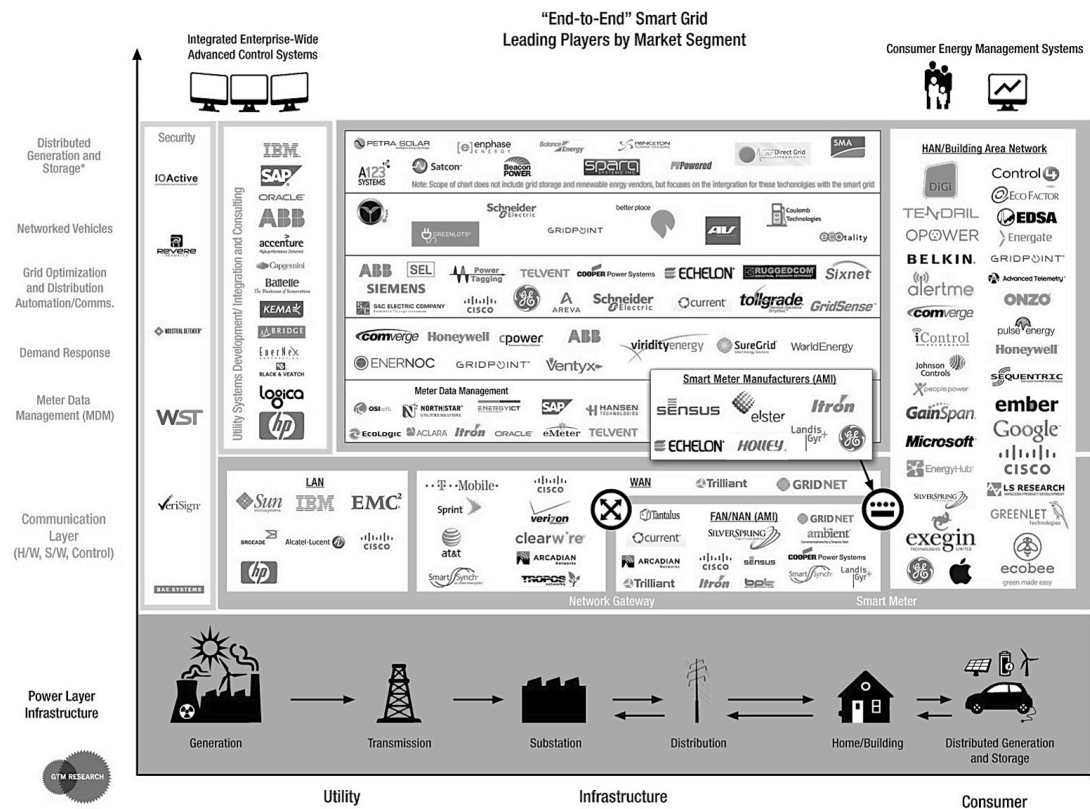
"End-to-End" Smart Grid
Leading Players by Market Segment

Integrated Enterprise-Wide Advanced Control Systems

Consumer Energy Management Systems

Distributed Generation and Storage*

Networked Vehicles

Grid Optimization and Distribution Automation/Comms.

Demand Response

Meter Data Management (MDM)

Communication Layer (H/W, S/W, Control)

Power Layer Infrastructure

Security

IOActive

REVERE

WST

VeriSign

BAE SYSTEMS

Utility Systems Development/ Integration and Consulting

IBM
SAP
ORACLE
ABB
accenture
Capgemini
Battelle
KEMA
BRIDGE
EnerNex
BLACK & VEATCH
logica
hp

PETRA SOLAR
enphase ENERGY
Balance Energy
PRINCETON
A123 SYSTEMS
Satcon
Beacon POWER
SPARQ
PVPowered
Direct Grid
SMA
Note: Scope of chart does not include grid storage and renewable energy vendors, but focuses on the intergration for these technologies with the smart grid

Schneider Electric
better place
Coulomb Technologies
GREENLOTS
GRIDPOINT
ecotality

ABB
SEL
Power Tagging
TELVENT
COOPER Power Systems
ECHELON
RUGGEDCOM
Sixnet
SIEMENS
S&C ELECTRIC COMPANY
CISCO
GE
AREVA
Schneider Electric
current
tollgrade
GridSense

comverge
Honeywell
cpower
ABB
viridityenergy
SureGrid
WorldEnergy
ENERNOC
GRIDPOINT
Ventyx

Meter Data Management
OSIsoft
NORTHSTAR
ENERGYICT
SAP
HANSEN
EcoLogic
ACLARA
Itron
ORACLE
eMeter
TELVENT

Smart Meter Manufacturers (AMI)
SENSUS
elster
Itron
ECHELON
HOLLEY
Landis Gyr
GE

HAN/Building Area Network
DiGi
Control4
EcoFactor
TENDRIL
EDSA
OPOWER
Energate
BELKIN
GRIDPOINT
alertme
Advanced Telemetry
comverge
ONZO
iControl
pulse energy
Johnson Controls
Honeywell
people power
SEQUENTRIC
GainSpan
ember
Microsoft
Google
EnergyHub
CISCO
SILVERSPRING
LS RESEARCH
GREENLET
exegin
GE
ecobee

LAN
Sun
IBM
EMC²
BROCADE
Alcatel-Lucent
CISCO
hp

T-Mobile
CISCO
WAN
Trilliant
GRIDNET
Sprint
verizon
clearwire
at&t
ARCADIAN
SmartSynch
TROPOS

FAN/NAN (AMI)
Tantalus
GRIDNET
current
SILVERSPRING
ambient
ARCADIAN
CISCO
sensus
COOPER Power Systems
Trilliant
Itron
elster
SmartSynch
Landis Gyr

Network Gateway
Smart Meter

Generation
Transmission
Substation
Distribution
Home/Building
Distributed Generation and Storage

GTM RESEARCH

Utility
Infrastructure
Consumer